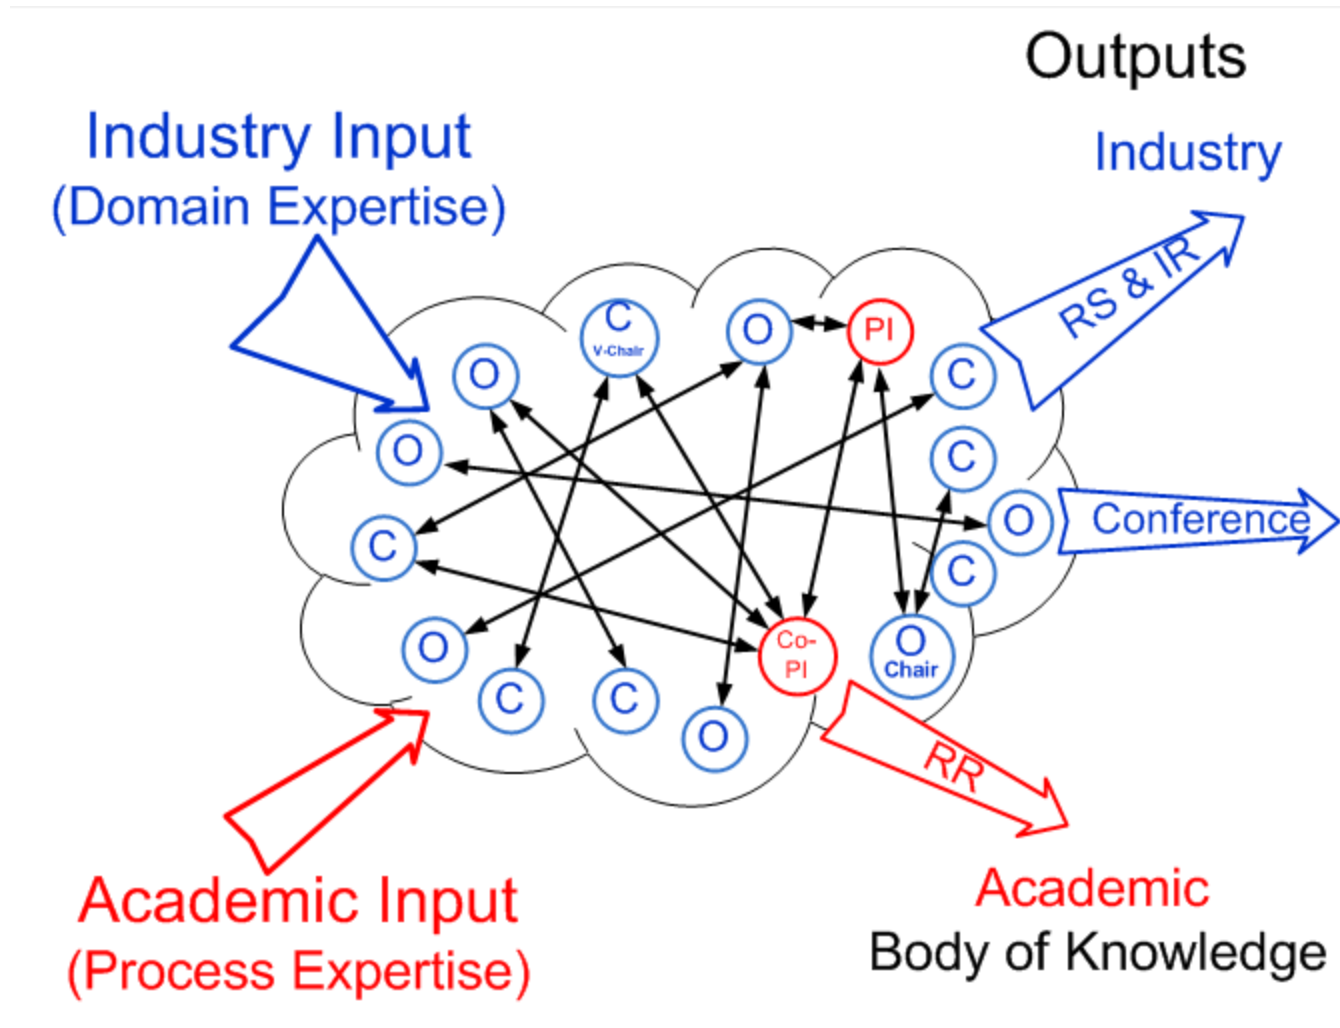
Outputs

Industry Input
(Domain Expertise)

Industry

RS & IR

C
V-Chair

O

PI

O

C

O

C

C

Conference

O

C

C

O

Co-PI

O
Chair

O

C

C

O

RR

Academic Input
(Process Expertise)

Academic
Body of Knowledge